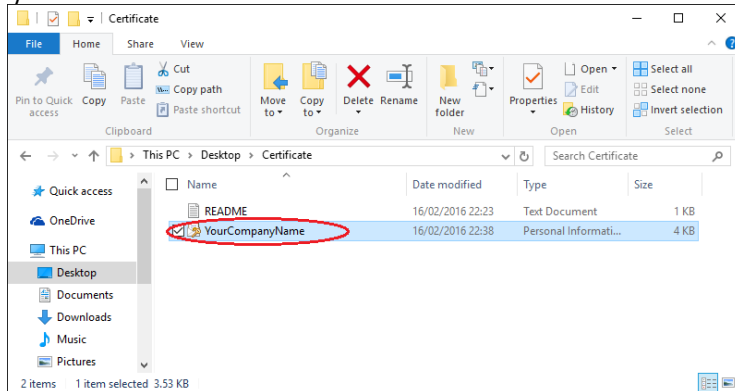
Certificate

File Home Share View

Pin to Quick access Copy Paste Cut Copy path Paste shortcut Clipboard

Move to Copy to Delete Rename Organize

New folder New

Properties Open Edit History Open

Select all Select none Invert selection Select

This PC > Desktop > Certificate

Search Certificate

Quick access
OneDrive
This PC
Desktop
Documents
Downloads
Music
Pictures

| Name | Date modified | Type | Size |
|---|---|---|---|
| README | 16/02/2016 22:23 | Text Document | 1 KB |
| YourCompanyName | 16/02/2016 22:38 | Personal Informati... | 4 KB |

2 items 1 item selected 3.53 KB